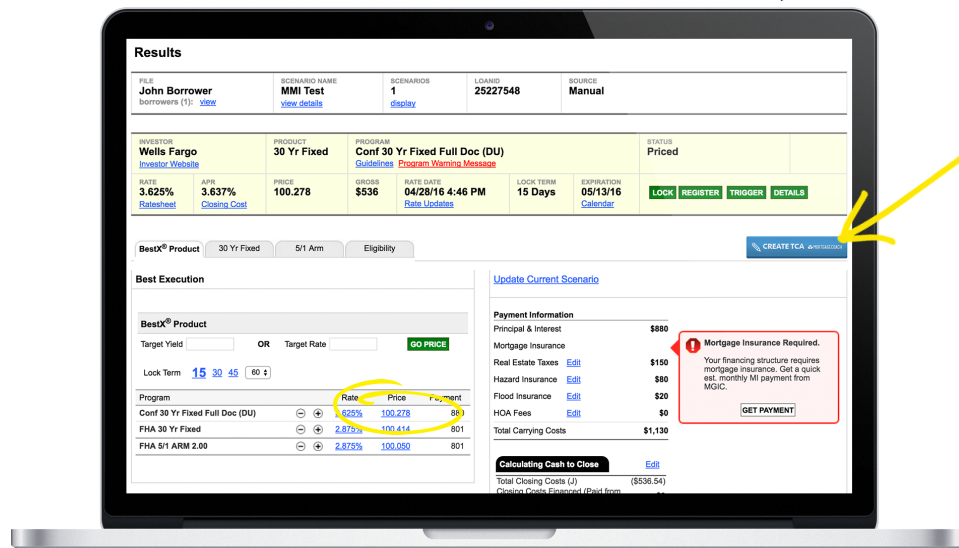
Results

FILE
John Borrower
borrowers (1): view

SCENARIO NAME
MMI Test
view details

SCENARIOS
1
display

LOANID
25227548

SOURCE
Manual

INVESTOR
Wells Fargo
Investor Website

PRODUCT
30 Yr Fixed

PROGRAM
Conf 30 Yr Fixed Full Doc (DU)
Guidelines Program Warning Message

STATUS
Priced

RATE
3.625%
Ratesheet

APR
3.637%
Closing Cost

PRICE
100.278

GROSS
$536

RATE DATE
04/28/16 4:46 PM
Rate Updates

LOCK TERM
15 Days

EXPIRATION
05/13/16
Calendar

LOCK REGISTER TRIGGER DETAILS

BestX® Product 30 Yr Fixed 5/1 Arm Eligibility

CREATE TCA MORTGAGECOACH

Best Execution

BestX® Product

Target Yield OR Target Rate GO PRICE

Lock Term 15 30 45 60

| Program | | Rate | Price | Payment |
|---|---|---|---|---|
| Conf 30 Yr Fixed Full Doc (DU) | ⊖ ⊕ | 3.625% | 100.278 | 880 |
| FHA 30 Yr Fixed | ⊖ ⊕ | 2.875% | 100.414 | 801 |
| FHA 5/1 ARM 2.00 | ⊖ ⊕ | 2.875% | 100.050 | 801 |

Update Current Scenario

Payment Information
| | | |
|---|---|---|
| Principal & Interest | | $880 |
| Mortgage Insurance | | |
| Real Estate Taxes | Edit | $150 |
| Hazard Insurance | Edit | $80 |
| Flood Insurance | Edit | $20 |
| HOA Fees | Edit | $0 |
| Total Carrying Costs | | $1,130 |

Mortgage Insurance Required.
Your financing structure requires mortgage insurance. Get a quick est. monthly MI payment from MGIC.
GET PAYMENT

Calculating Cash to Close Edit
Total Closing Costs (J) ($536.54)
Closing Costs Financed (Paid from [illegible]